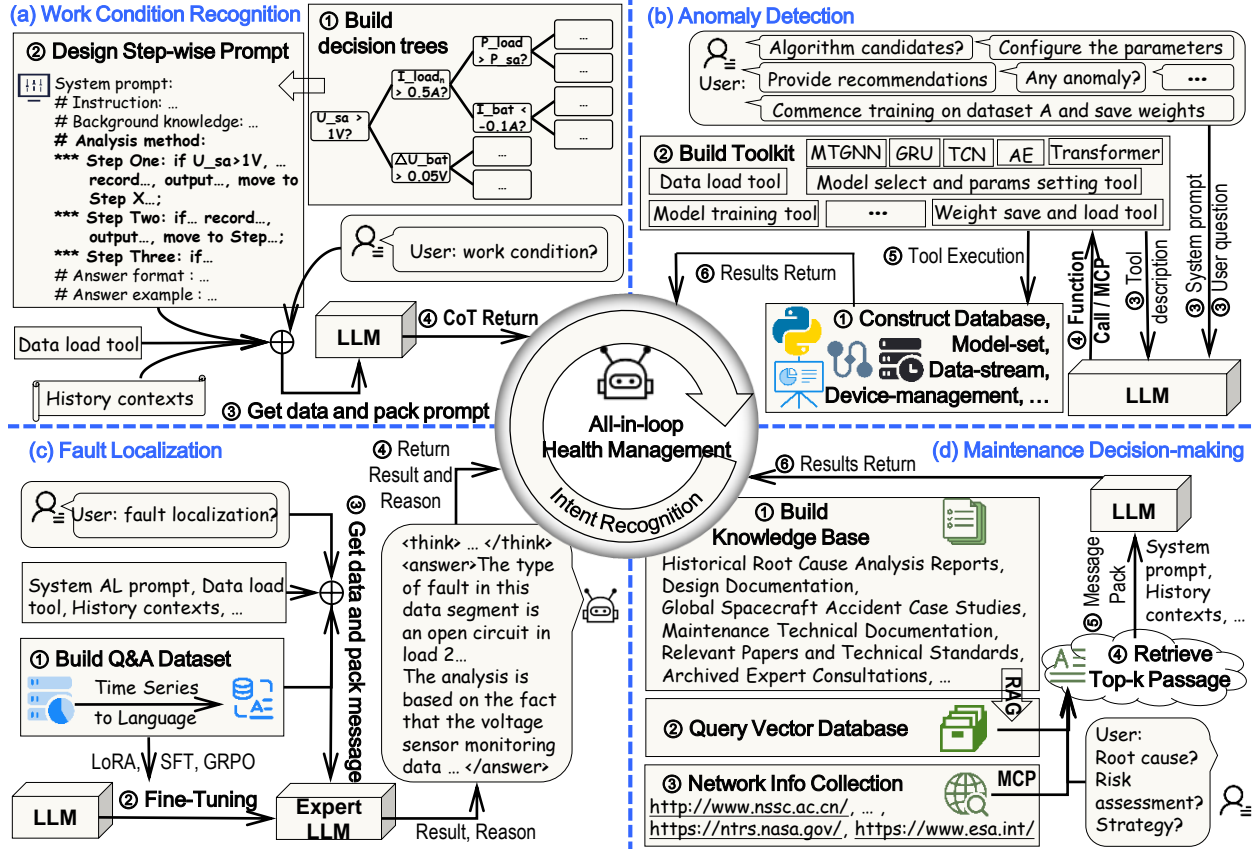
(a) Work Condition Recognition

① Build decision trees

U_sa > 1V?

I_load$_n$ > 0.5A?

P_load > P_sa?

I_bat < -0.1A?

△U_bat > 0.05V

...

...

...

...

...

...

② Design Step-wise Prompt

System prompt:
# Instruction: ...
# Background knowledge: ...
# Analysis method:
*** Step One: if U_sa>1V, ... record..., output..., move to Step X...;
*** Step Two: if... record..., output..., move to Step...;
*** Step Three: if...
# Answer format : ...
# Answer example : ...

User: work condition?

Data load tool

History contexts

LLM

④ CoT Return

③ Get data and pack prompt

(b) Anomaly Detection

User:

Algorithm candidates?

Configure the parameters

Provide recommendations

Any anomaly?

...

Commence training on dataset A and save weights

② Build Toolkit

MTGNN

GRU

TCN

AE

Transformer

Data load tool

Model select and params setting tool

Model training tool

...

Weight save and load tool

⑤ Tool Execution

⑥ Results Return

④ Function Call / MCP

③ Tool description

③ System prompt

③ User question

① Construct Database, Model-set, Data-stream, Device-management, ...

LLM

All-in-loop Health Management

Intent Recognition

(c) Fault Localization

User: fault localization?

System AL prompt, Data load tool, History contexts, ...

① Build Q&A Dataset

Time Series to Language

LoRA, SFT, GRPO

LLM

② Fine-Tuning

Expert LLM

③ Get data and pack message

④ Return Result and Reason

<think> ... </think> <answer>The type of fault in this data segment is an open circuit in load 2...
The analysis is based on the fact that the voltage sensor monitoring data ... </answer>

Result, Reason

(d) Maintenance Decision-making

⑥ Results Return

LLM

① Build Knowledge Base

Historical Root Cause Analysis Reports,
Design Documentation,
Global Spacecraft Accident Case Studies,
Maintenance Technical Documentation,
Relevant Papers and Technical Standards,
Archived Expert Consultations, ...

RAG

② Query Vector Database

③ Network Info Collection

MCP

http://www.nssc.ac.cn/, ... ,
https://ntrs.nasa.gov/, https://www.esa.int/

⑤ Message Pack

System prompt, History contexts, ...

④ Retrieve Top-k Passage

User:
Root cause?
Risk assessment?
Strategy?